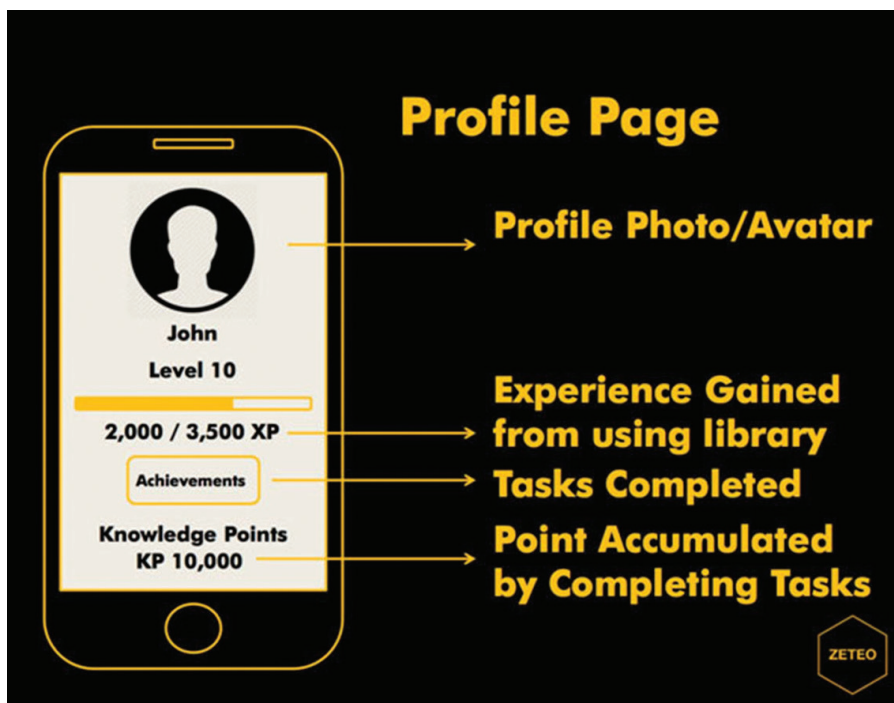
Profile Page

John

Level 10

2,000 / 3,500 XP

Achievements

Knowledge Points
KP 10,000

Profile Photo/Avatar

Experience Gained from using library

Tasks Completed

Point Accumulated by Completing Tasks

ZETEO